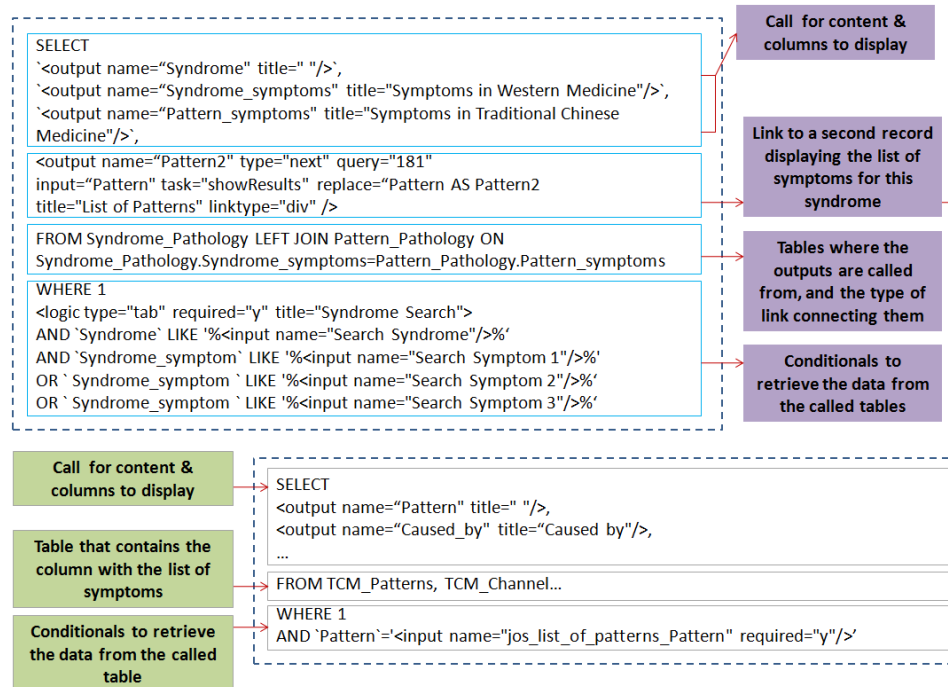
SELECT
`<output name="Syndrome" title=" "/>`,
`<output name="Syndrome_symptoms" title="Symptoms in Western Medicine"/>`,
`<output name="Pattern_symptoms" title="Symptoms in Traditional Chinese Medicine"/>`,

Call for content & columns to display

<output name="Pattern2" type="next" query="181" input="Pattern" task="showResults" replace="Pattern AS Pattern2 title="List of Patterns" linktype="div" />

Link to a second record displaying the list of symptoms for this syndrome

FROM Syndrome_Pathology LEFT JOIN Pattern_Pathology ON Syndrome_Pathology.Syndrome_symptoms=Pattern_Pathology.Pattern_symptoms

Tables where the outputs are called from, and the type of link connecting them

WHERE 1
<logic type="tab" required="y" title="Syndrome Search">
AND `Syndrome` LIKE '%<input name="Search Syndrome"/>%'
AND `Syndrome_symptom` LIKE '%<input name="Search Symptom 1"/>%'
OR ` Syndrome_symptom ` LIKE '%<input name="Search Symptom 2"/>%'
OR ` Syndrome_symptom ` LIKE '%<input name="Search Symptom 3"/>%'

Conditionals to retrieve the data from the called tables

Call for content & columns to display

SELECT
<output name="Pattern" title=" "/>,
<output name="Caused_by" title="Caused by"/>,
...

Table that contains the column with the list of symptoms

FROM TCM_Patterns, TCM_Channel...

Conditionals to retrieve the data from the called table

WHERE 1
AND `Pattern`='<input name="jos_list_of_patterns_Pattern" required="y"/>'